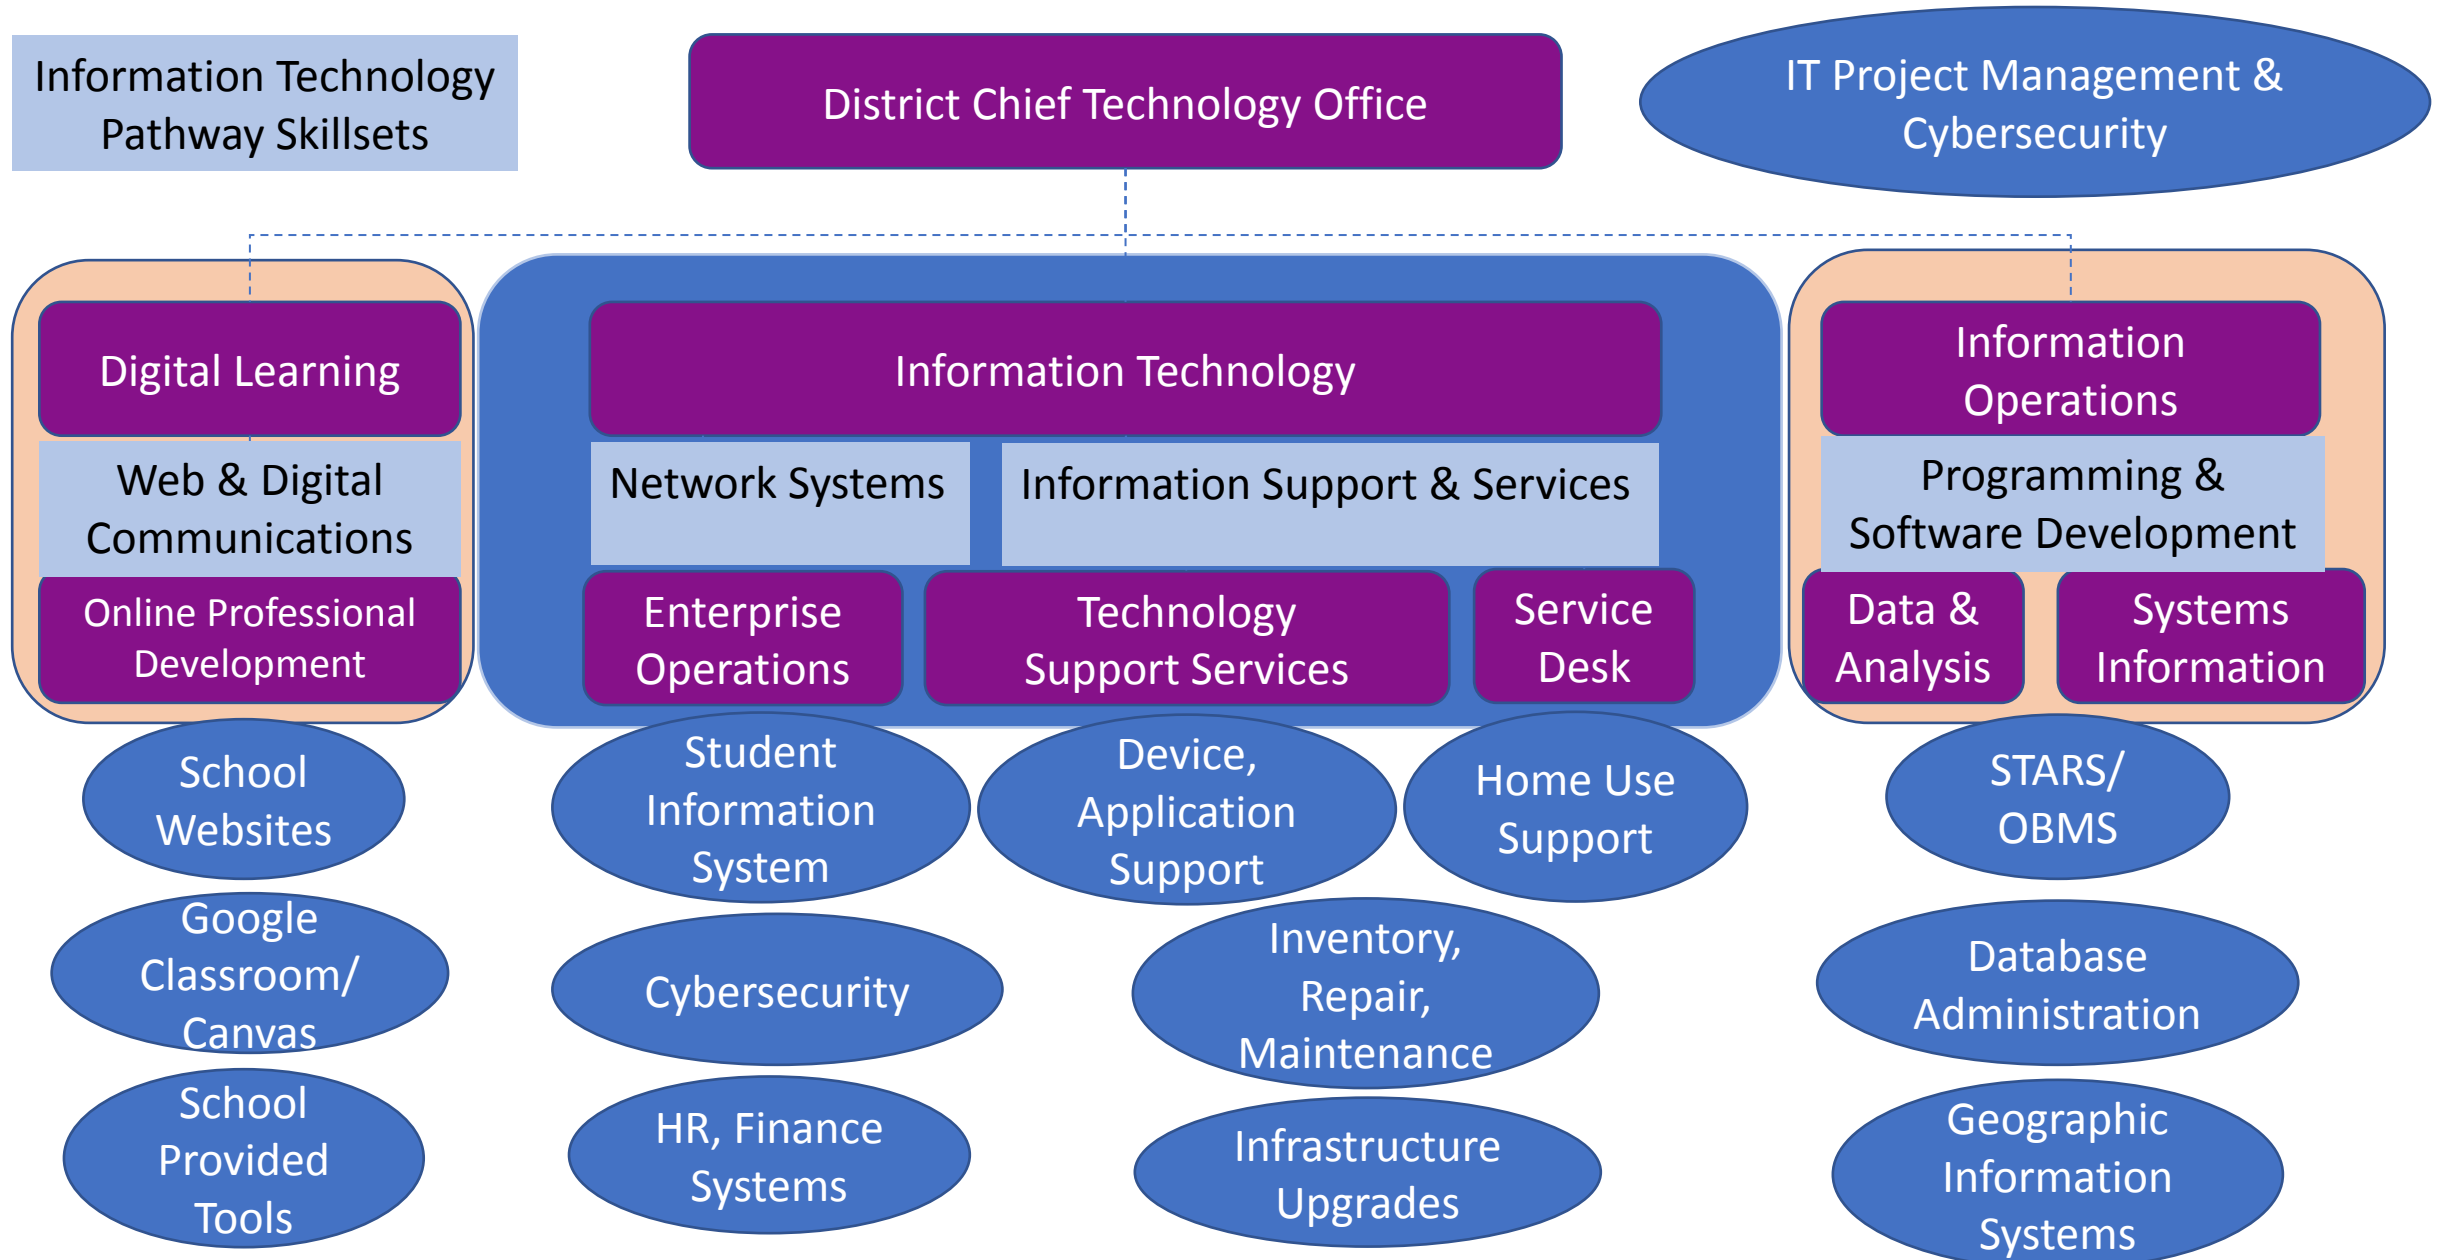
Information Technology Pathway Skillsets

District Chief Technology Office

IT Project Management & Cybersecurity

Digital Learning

Web & Digital Communications

Online Professional Development

Information Technology

Network Systems

Information Support & Services

Enterprise Operations

Technology Support Services

Service Desk

Information Operations

Programming & Software Development

Data & Analysis

Systems Information

School Websites

Google Classroom/ Canvas

School Provided Tools

Student Information System

Cybersecurity

HR, Finance Systems

Device, Application Support

Home Use Support

Inventory, Repair, Maintenance

Infrastructure Upgrades

STARS/ OBMS

Database Administration

Geographic Information Systems